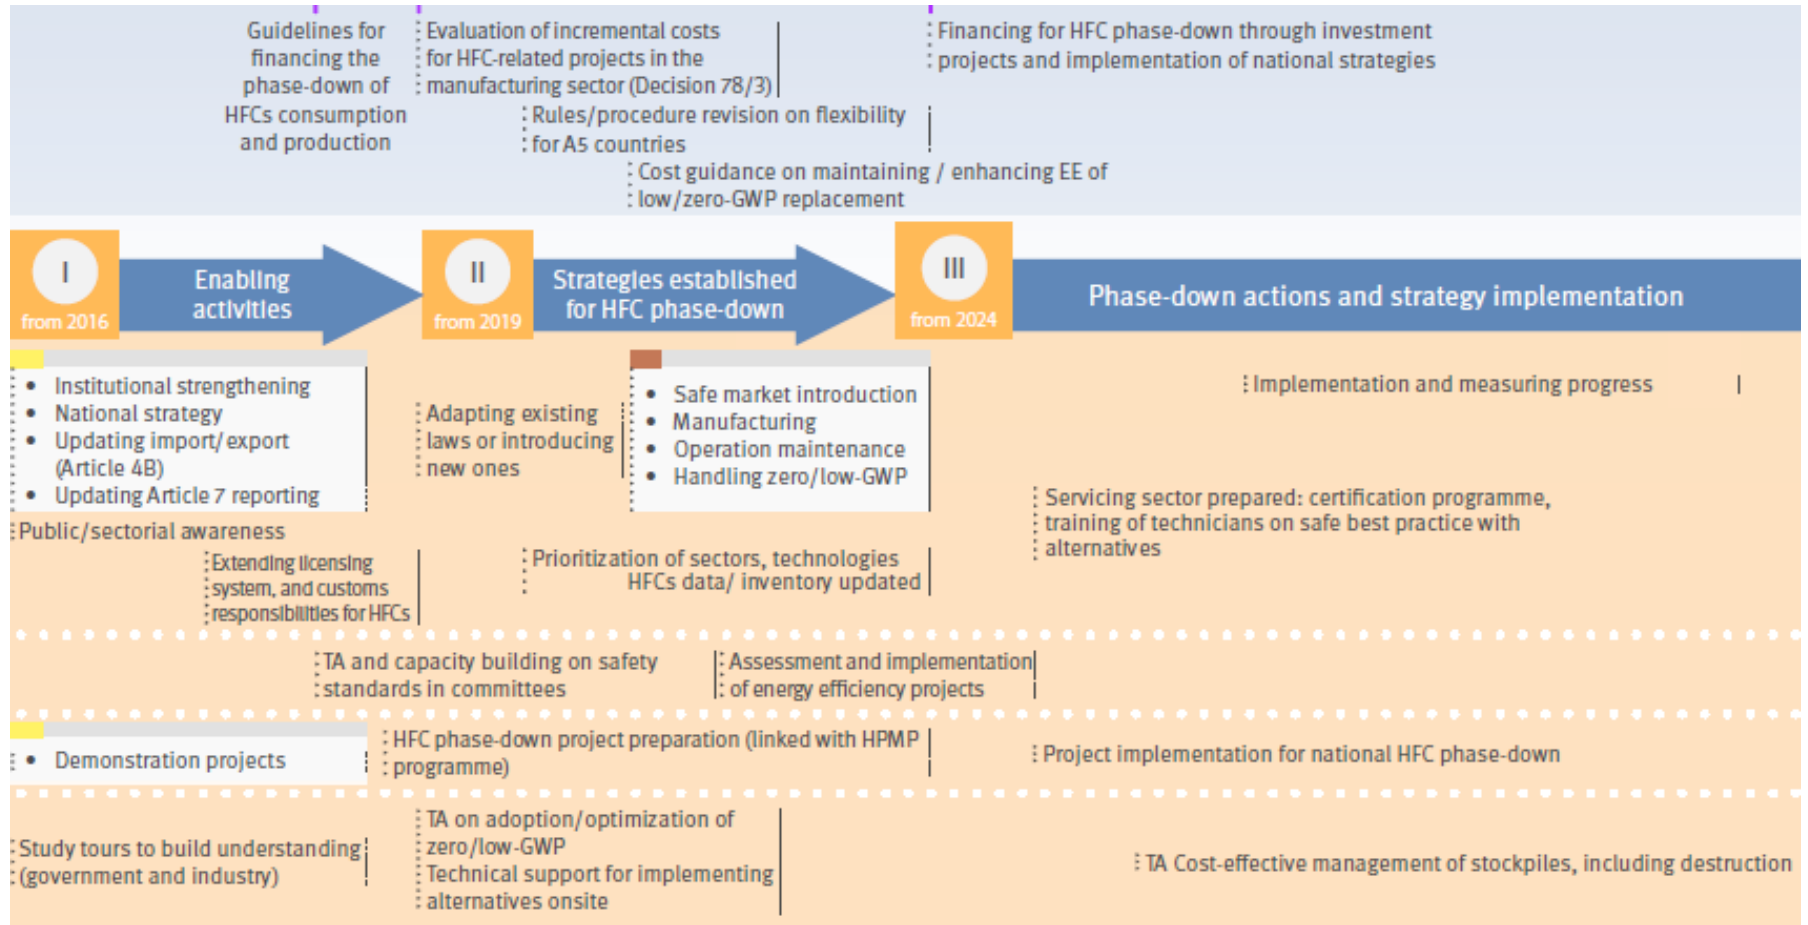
Guidelines for financing the phase-down of HFCs consumption and production

Evaluation of incremental costs for HFC-related projects in the manufacturing sector (Decision 78/3)

Financing for HFC phase-down through investment projects and implementation of national strategies

Rules/procedure revision on flexibility for A5 countries

Cost guidance on maintaining / enhancing EE of low/zero-GWP replacement

I
from 2016

Enabling activities

II
from 2019

Strategies established for HFC phase-down

III
from 2024

Phase-down actions and strategy implementation

- Institutional strengthening
- National strategy
- Updating import/export (Article 4B)
- Updating Article 7 reporting

Adapting existing laws or introducing new ones

- Safe market introduction
- Manufacturing
- Operation maintenance
- Handling zero/low-GWP

Implementation and measuring progress

Public/sectorial awareness

Servicing sector prepared: certification programme, training of technicians on safe best practice with alternatives

Extending licensing system, and customs responsibilities for HFCs

Prioritization of sectors, technologies HFCs data/ inventory updated

TA and capacity building on safety standards in committees

Assessment and implementation of energy efficiency projects

- Demonstration projects

HFC phase-down project preparation (linked with HPMP programme)

Project implementation for national HFC phase-down

Study tours to build understanding (government and industry)

TA on adoption/optimization of zero/low-GWP
Technical support for implementing alternatives onsite

TA Cost-effective management of stockpiles, including destruction